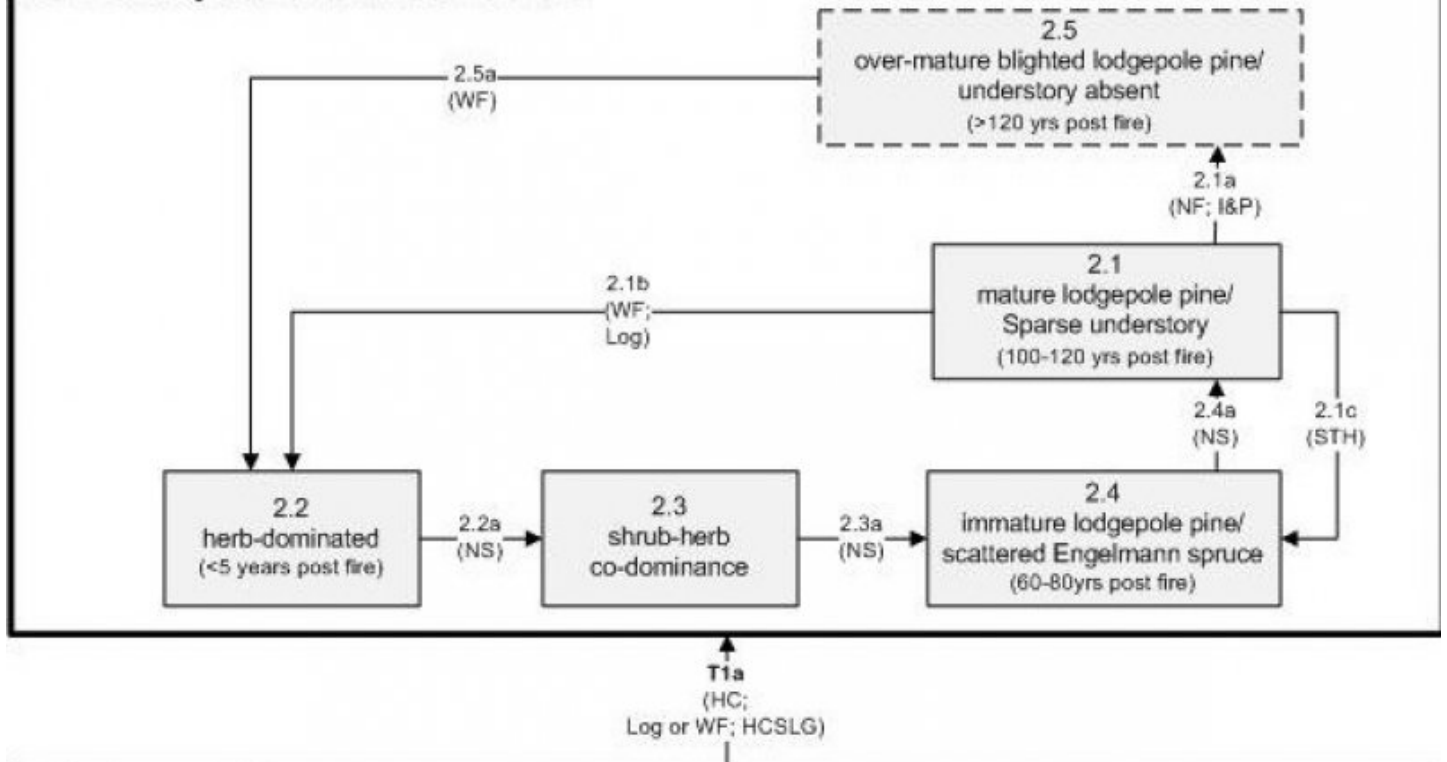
2.5
over-mature blighted lodgepole pine/ understory absent
(>120 yrs post fire)

2.5a
(WF)

2.1a
(NF; I&P)

2.1
mature lodgepole pine/ Sparse understory
(100-120 yrs post fire)

2.1b
(WF; Log)

2.4a
(NS)

2.1c
(STH)

2.2
herb-dominated
(<5 years post fire)

2.2a
(NS)

2.3
shrub-herb co-dominance

2.3a
(NS)

2.4
immature lodgepole pine/ scattered Engelmann spruce
(60-80yrs post fire)

T1a
(HC;
Log or WF; HCSLG)